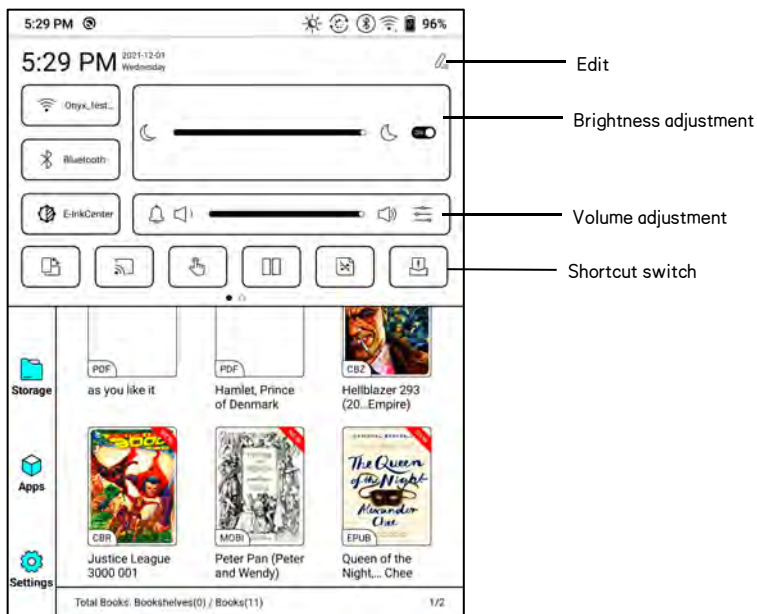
5:29 PM

96%

5:29 PM 2021-12-01 Wednesday

Edit

Onyx_test...

Brightness adjustment

Bluetooth

E-inkCenter

Volume adjustment

Shortcut switch

PDF
as you like it

PDF
Hamlet, Prince of Denmark

CBZ
Hellblazer 293 (20...Empire)

Storage

The Queen of the Night Alexander Chee

CBR
Justice League 3000 001

MOBI
Peter Pan (Peter and Wendy)

EPUB
Queen of the Night,... Chee

Apps

Settings

Total Books: Bookshelves(0) / Books(11)

1/2